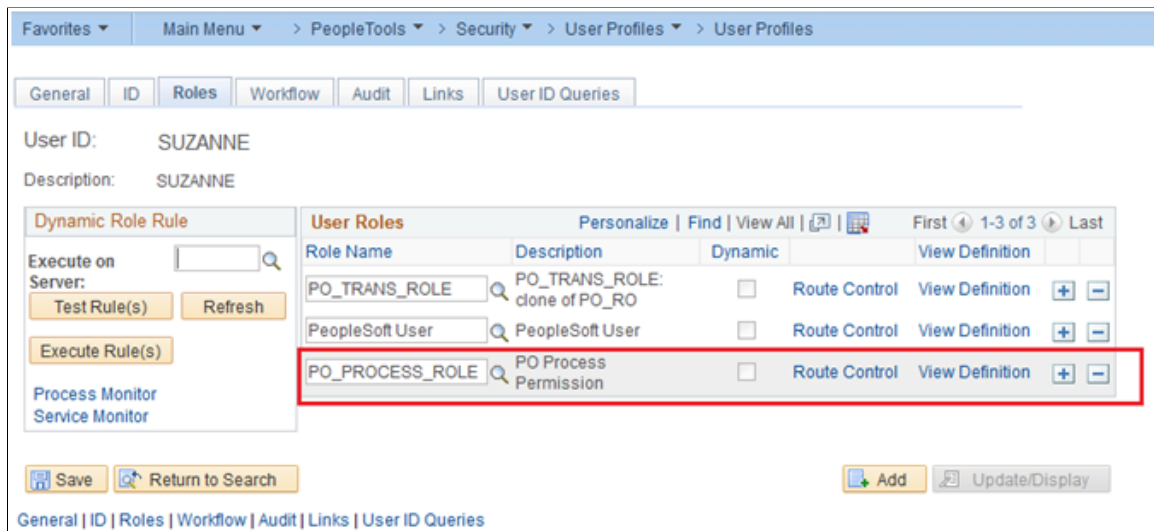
Favorites ▼ Main Menu ▼ > PeopleTools ▼ > Security ▼ > User Profiles ▼ > User Profiles

General | ID | Roles | Workflow | Audit | Links | User ID Queries

User ID: SUZANNE

Description: SUZANNE

Dynamic Role Rule

Execute on Server:

Test Rule(s) Refresh

Execute Rule(s)

Process Monitor
Service Monitor

User Roles Personalize | Find | View All | First 1-3 of 3 Last

| Role Name | Description | Dynamic | | View Definition | |
|---|---|---|---|---|---|
| PO_TRANS_ROLE | PO_TRANS_ROLE: clone of PO_RO | | Route Control | View Definition | + − |
| PeopleSoft User | PeopleSoft User | | Route Control | View Definition | + − |
| PO_PROCESS_ROLE | PO Process Permission | | Route Control | View Definition | + − |

Save Return to Search Add Update/Display

General | ID | Roles | Workflow | Audit | Links | User ID Queries